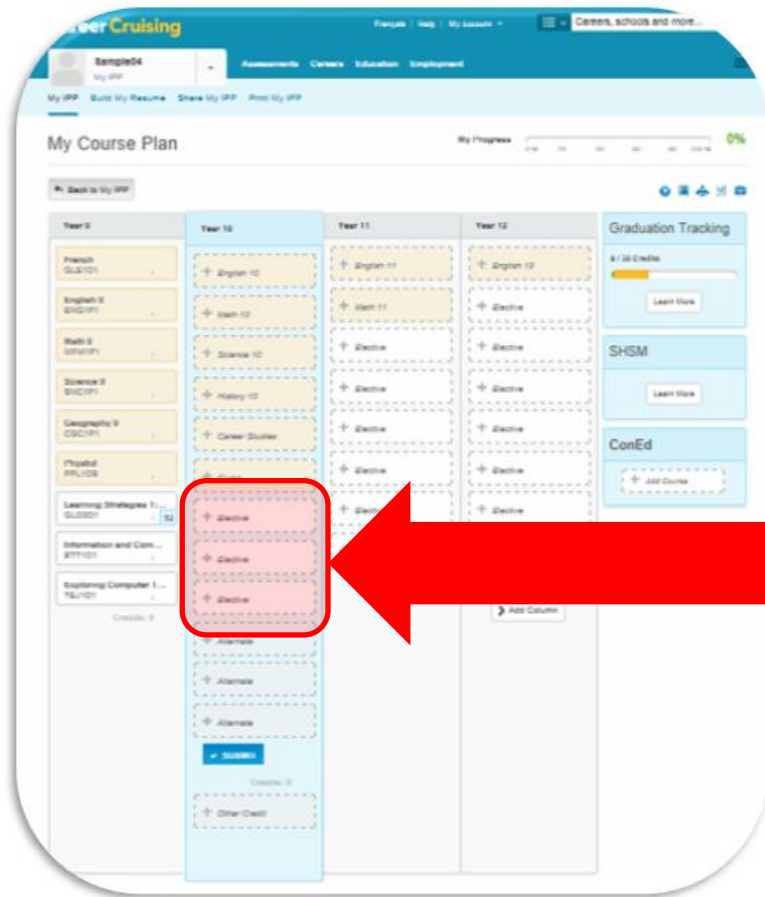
reer Cruising

Français | Help | My Account

Careers, schools and more...

Sample04
My IPP

Assessments Careers Education Employment

My IPP Build My Resume Share My IPP Print My IPP

My Course Plan

My Progress

0%

Back to My IPP

Year 9

French
GLE1O1

English 9
ENG1P1

Math 9
MFM1P1

Science 9
SNC1P1

Geography 9
CGC1P1

Phys Ed
PPL1O8

Learning Strategies 1...
GLS1O1

Information and Com...
BTT1O1

Exploring Computer 1...
TEJ1O1

Credits: 8

Year 10

English 10

Math 10

Science 10

History 10

Career Studies

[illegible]

Elective

Elective

Elective

Alternate

Alternate

Alternate

SUBMIT

Credits: 0

Other Credit

Year 11

English 11

Math 11

Elective

Elective

Elective

Elective

Elective

Year 12

English 12

Elective

Elective

Elective

Elective

Elective

Elective

Add Column

Graduation Tracking

8 / 30 Credits

Learn More

SHSM

Learn More

ConEd

Add Course